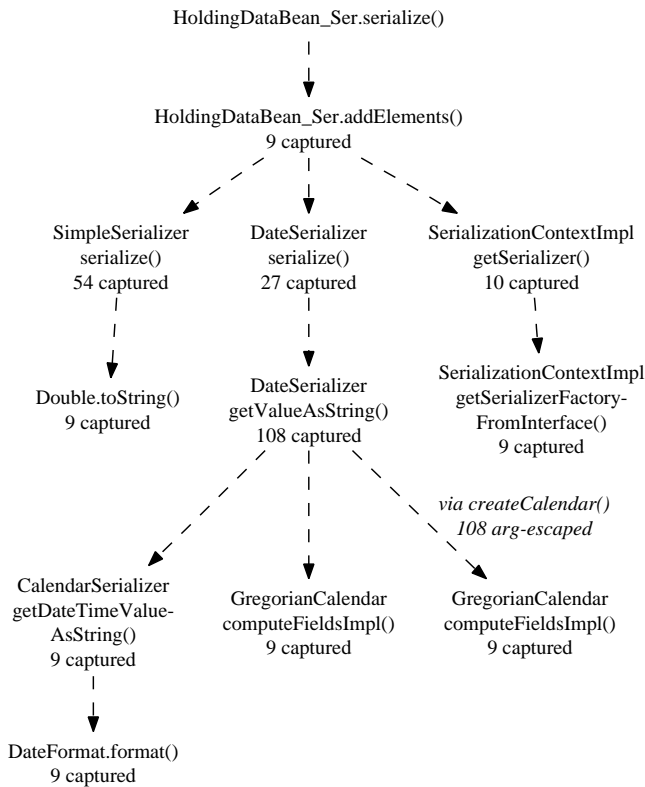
HoldingDataBean_Ser.serialize()

HoldingDataBean_Ser.addElements()
9 captured

SimpleSerializer
serialize()
54 captured

DateSerializer
serialize()
27 captured

SerializationContextImpl
getSerializer()
10 captured

Double.toString()
9 captured

DateSerializer
getValueAsString()
108 captured

SerializationContextImpl
getSerializerFactory-FromInterface()
9 captured

via createCalendar()
108 arg-escaped

CalendarSerializer
getDateTimeValue-AsString()
9 captured

GregorianCalendar
computeFieldsImpl()
9 captured

GregorianCalendar
computeFieldsImpl()
9 captured

DateFormat.format()
9 captured